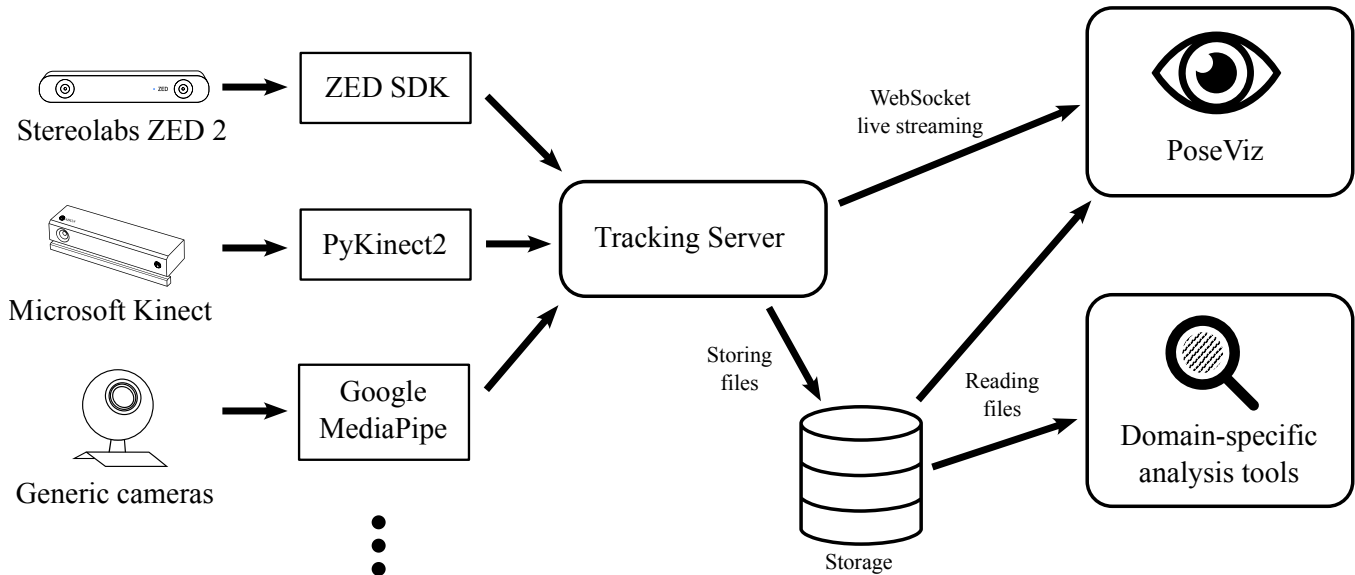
ZED

Stereolabs ZED 2

ZED SDK

Microsoft Kinect

PyKinect2

Generic cameras

Google MediaPipe

Tracking Server

WebSocket live streaming

PoseViz

Storing files

Storage

Reading files

Domain-specific analysis tools